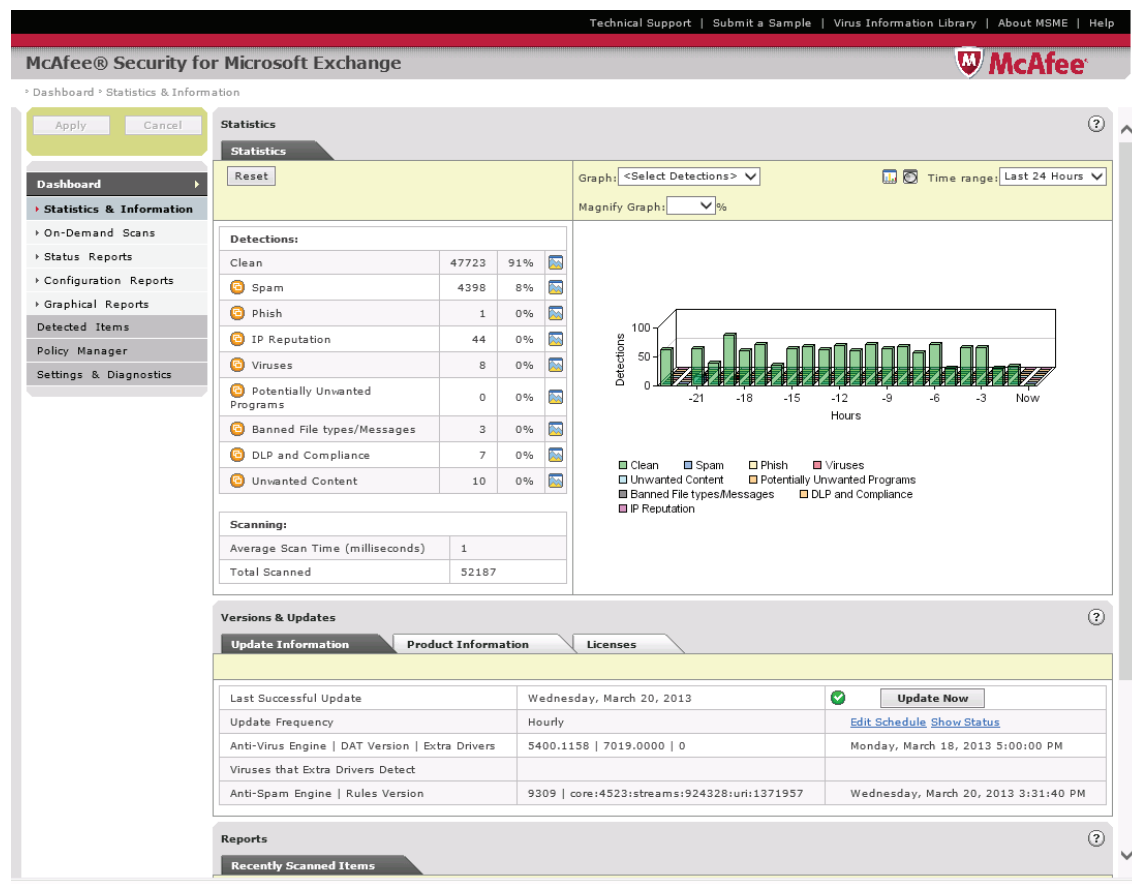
Technical Support | Submit a Sample | Virus Information Library | About MSME | Help

McAfee® Security for Microsoft Exchange

McAfee

› Dashboard › Statistics & Information

Apply Cancel

Dashboard
› Statistics & Information
› On-Demand Scans
› Status Reports
› Configuration Reports
› Graphical Reports
Detected Items
Policy Manager
Settings & Diagnostics

Statistics

Statistics

Reset

Graph: <Select Detections> Time range: Last 24 Hours

Magnify Graph: %

| Detections: | | | |
|---|---|---|---|
| Clean | 47723 | 91% | |
| Spam | 4398 | 8% | |
| Phish | 1 | 0% | |
| IP Reputation | 44 | 0% | |
| Viruses | 8 | 0% | |
| Potentially Unwanted Programs | 0 | 0% | |
| Banned File types/Messages | 3 | 0% | |
| DLP and Compliance | 7 | 0% | |
| Unwanted Content | 10 | 0% | |

| Scanning: | |
|---|---|
| Average Scan Time (milliseconds) | 1 |
| Total Scanned | 52187 |

100
50
0
Detections
-21 -18 -15 -12 -9 -6 -3 Now
Hours

Clean Spam Phish Viruses
Unwanted Content Potentially Unwanted Programs
Banned File types/Messages DLP and Compliance
IP Reputation

Versions & Updates

Update Information Product Information Licenses

| | | |
|---|---|---|
| Last Successful Update | Wednesday, March 20, 2013 | Update Now |
| Update Frequency | Hourly | Edit Schedule Show Status |
| Anti-Virus Engine \| DAT Version \| Extra Drivers | 5400.1158 \| 7019.0000 \| 0 | Monday, March 18, 2013 5:00:00 PM |
| Viruses that Extra Drivers Detect | | |
| Anti-Spam Engine \| Rules Version | 9309 \| core:4523:streams:924328:uri:1371957 | Wednesday, March 20, 2013 3:31:40 PM |

Reports

Recently Scanned Items